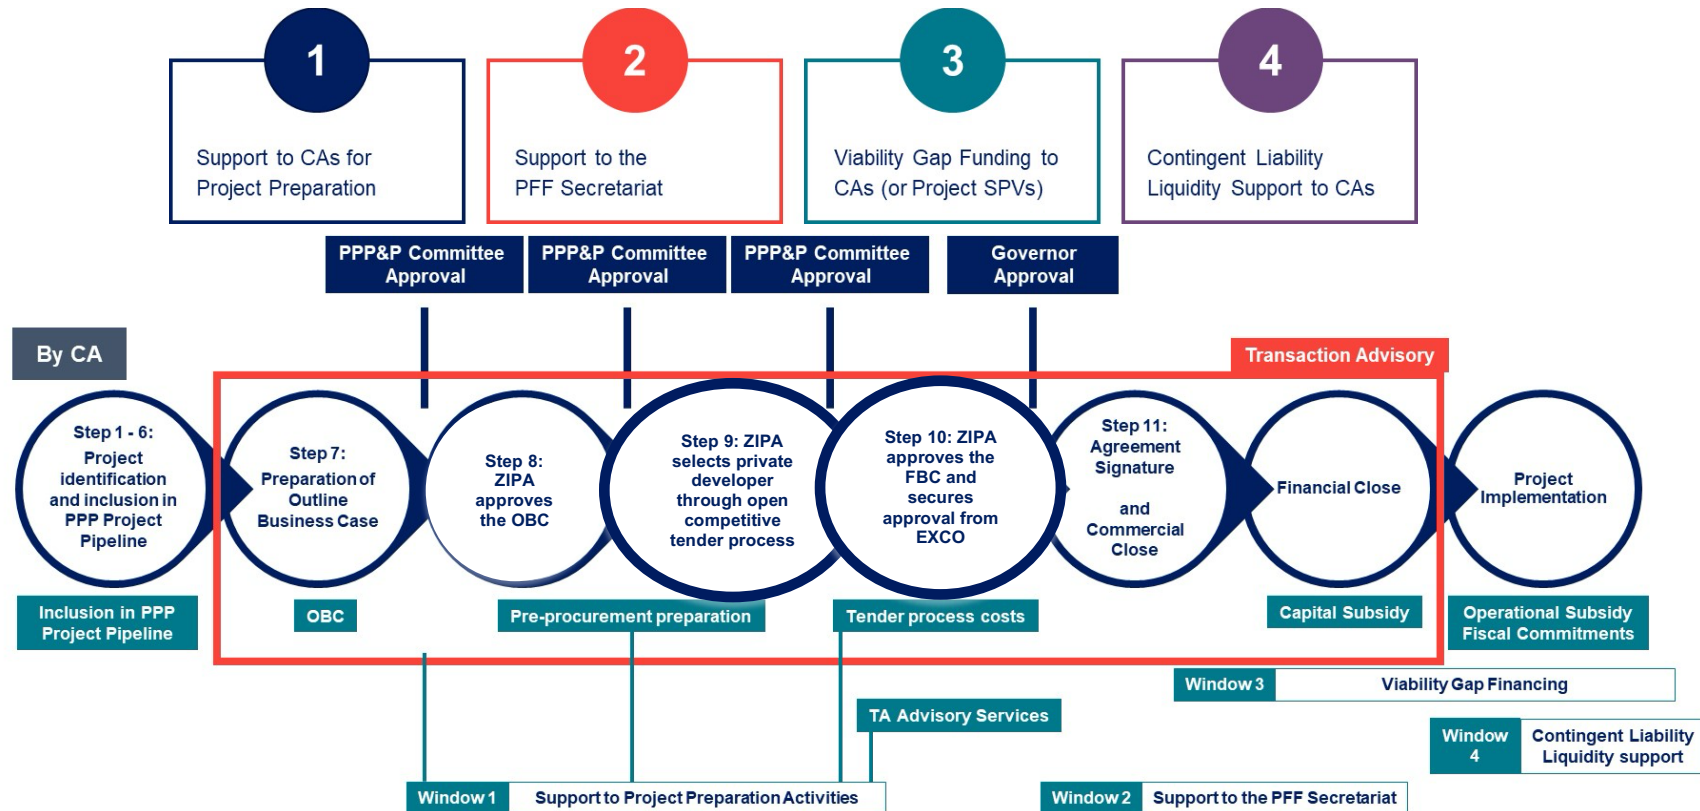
1
Support to CAs for Project Preparation

2
Support to the PFF Secretariat

3
Viability Gap Funding to CAs (or Project SPVs)

4
Contingent Liability Liquidity Support to CAs

PPP&P Committee Approval

PPP&P Committee Approval

PPP&P Committee Approval

Governor Approval

By CA

Transaction Advisory

Step 1 - 6: Project identification and inclusion in PPP Project Pipeline

Step 7: Preparation of Outline Business Case

Step 8: ZIPA approves the OBC

Step 9: ZIPA selects private developer through open competitive tender process

Step 10: ZIPA approves the FBC and secures approval from EXCO

Step 11: Agreement Signature and Commercial Close

Financial Close

Project Implementation

Inclusion in PPP Project Pipeline

OBC

Pre-procurement preparation

Tender process costs

Capital Subsidy

Operational Subsidy Fiscal Commitments

| Window 3 | Viability Gap Financing |
|---|---|

TA Advisory Services

| Window 4 | Contingent Liability Liquidity support |
|---|---|

| Window 1 | Support to Project Preparation Activities |
|---|---|

| Window 2 | Support to the PFF Secretariat |
|---|---|